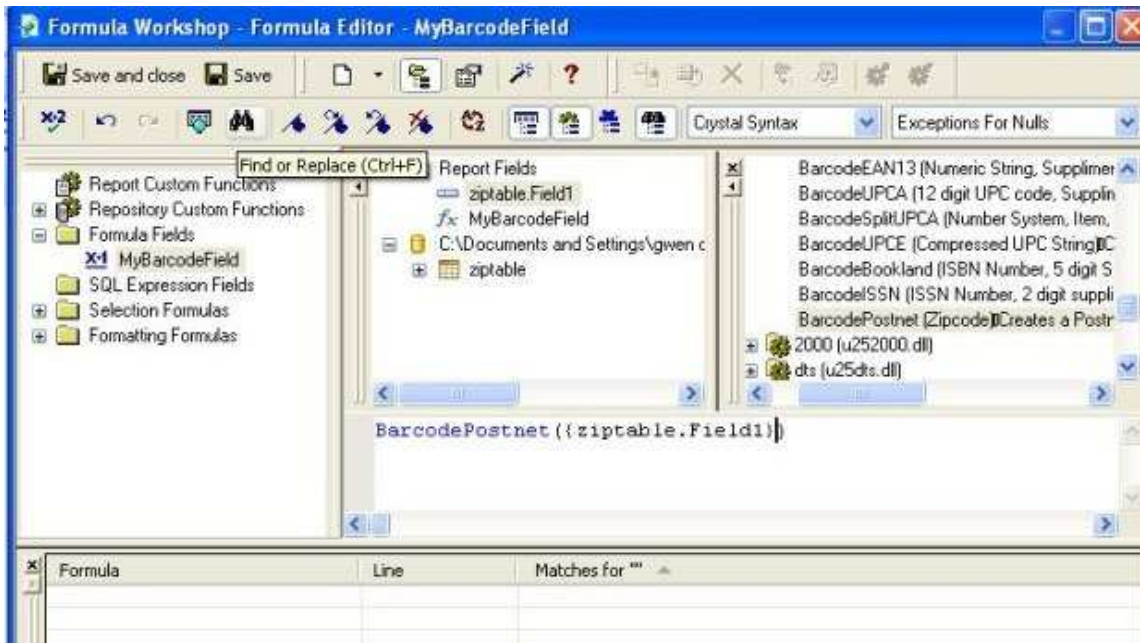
Formula Workshop - Formula Editor - MyBarcodeField

Save and close Save

Crystal Syntax
Exceptions For Nulls

Find or Replace (Ctrl+F)

Report Custom Functions
Repository Custom Functions
Formula Fields
MyBarcodeField
SQL Expression Fields
Selection Formulas
Formatting Formulas

Report Fields
ziptable.Field1
MyBarcodeField
C:\Documents and Settings\gwen c
ziptable

BarcodeEAN13 (Numeric String, Supplimer
BarcodeUPCA (12 digit UPC code, Supplin
BarcodeSplitUPCA (Number System, Item,
BarcodeUPCE (Compressed UPC String)C
BarcodeBookland (ISBN Number, 5 digit S
BarcodeISSN (ISSN Number, 2 digit suppli
BarcodePostnet (Zipcode)Creates a Postr
2000 (u252000.dll)
dts (u25dts.dll)

BarcodePostnet({ziptable.Field1})

| Formula | Line | Matches for "" |
|---|---|---|